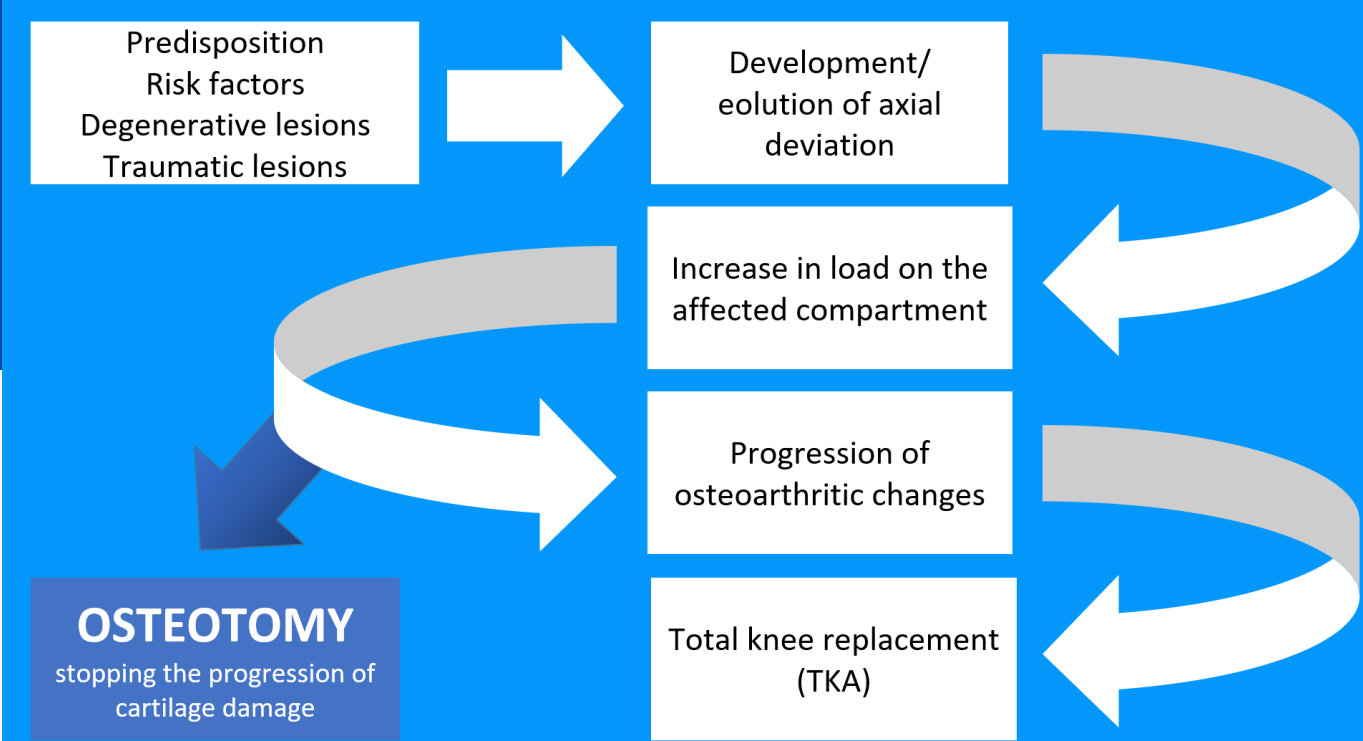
Predisposition
Risk factors
Degenerative lesions
Traumatic lesions

Development/ eolution of axial deviation

Increase in load on the affected compartment

Progression of osteoarthritic changes

Total knee replacement (TKA)

OSTEOTOMY
stopping the progression of cartilage damage